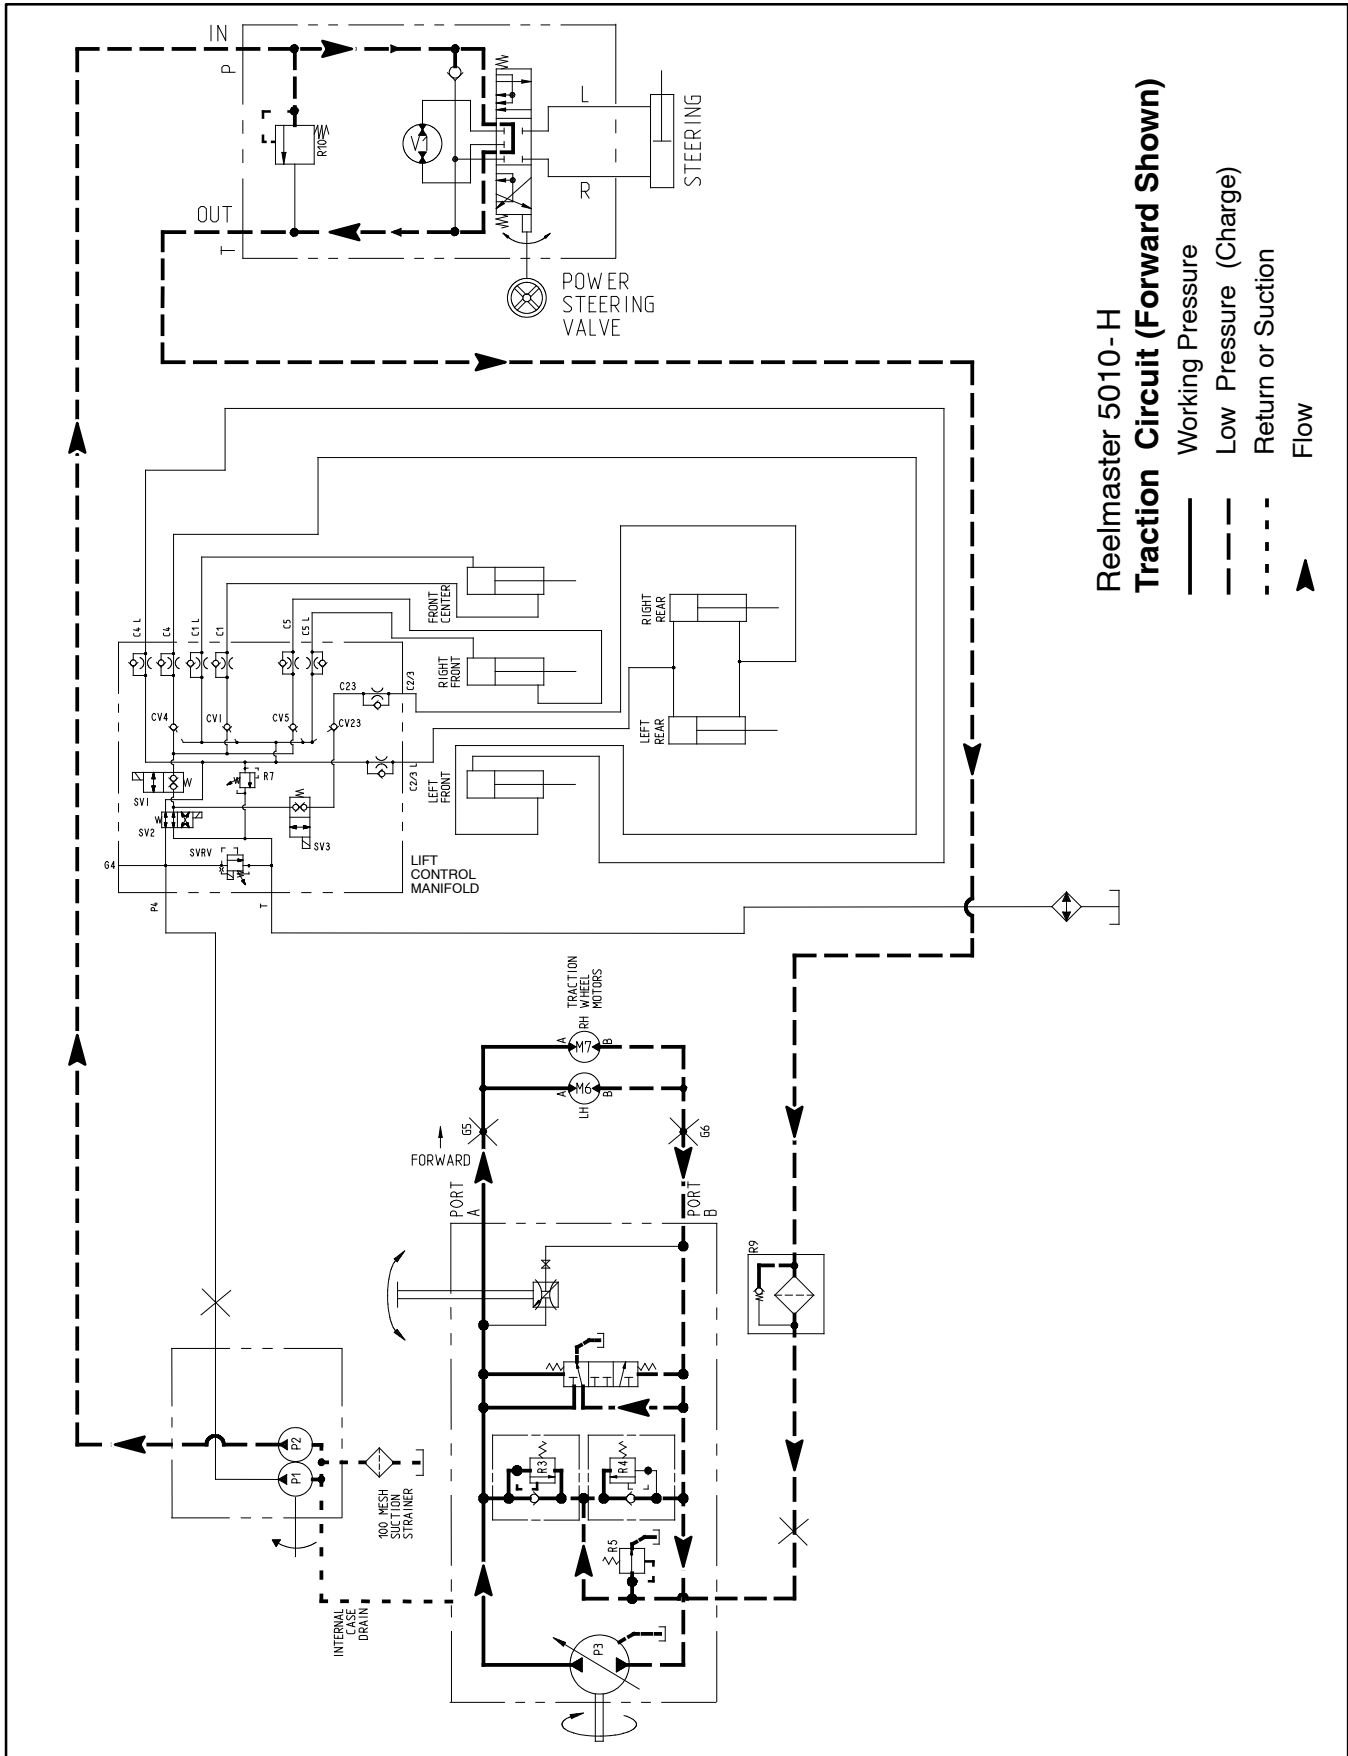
Reelmaster 5010-H
Traction Circuit (Forward Shown)
Working Pressure
Low Pressure (Charge)
Return or Suction
Flow

IN
P
OUT
T
R10
V1
L
R
STEERING
POWER STEERING VALVE

C4 L
C4
C1 L
C1
C5
C5 L
CV4
CV1
CV5
CV23
C23
C2/3
C2/3 L
SV1
SV2
SV3
R7
SVRV
G4
P4
T
LIFT CONTROL MANIFOLD
FRONT CENTER
RIGHT FRONT
LEFT FRONT
RIGHT REAR
LEFT REAR

TRACTION WHEEL MOTORS
RH
LH
M7
M6
A
B
G5
G6
FORWARD
PORT A
PORT B
R9
R3
R4
R5
P3
P1
P2
100 MESH SUCTION STRAINER
INTERNAL CASE DRAIN